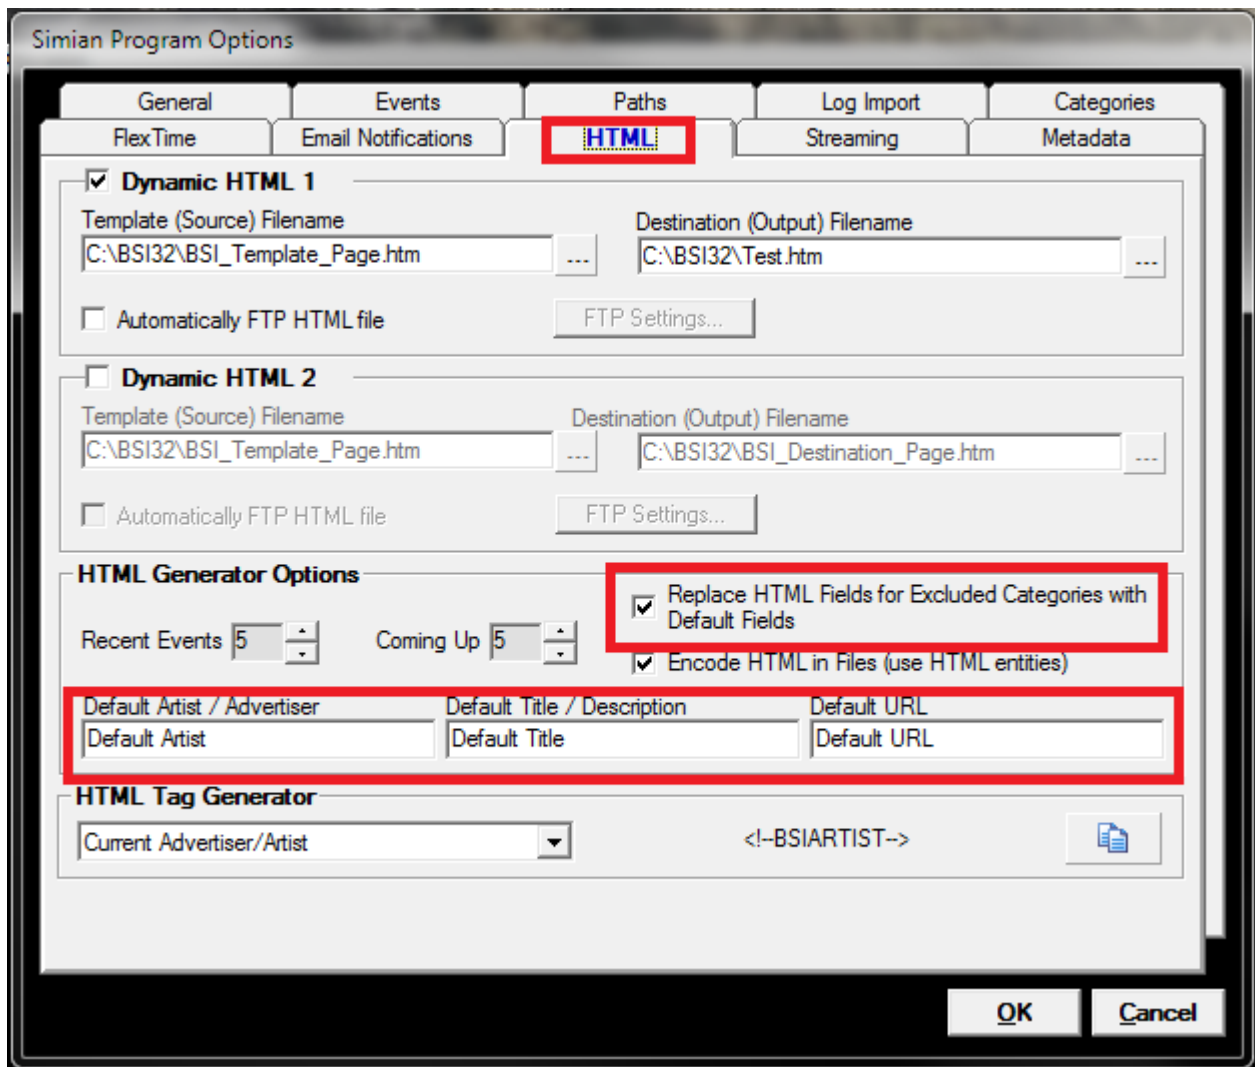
Simian Program Options

General
Events
Paths
Log Import
Categories
FlexTime
Email Notifications
HTML
Streaming
Metadata

Dynamic HTML 1
Template (Source) Filename
C:\BSI32\BSI_Template_Page.htm
...
Destination (Output) Filename
C:\BSI32\Test.htm
...
Automatically FTP HTML file
FTP Settings...

Dynamic HTML 2
Template (Source) Filename
C:\BSI32\BSI_Template_Page.htm
...
Destination (Output) Filename
C:\BSI32\BSI_Destination_Page.htm
...
Automatically FTP HTML file
FTP Settings...

HTML Generator Options
Recent Events 5
Coming Up 5
Replace HTML Fields for Excluded Categories with Default Fields
Encode HTML in Files (use HTML entities)
Default Artist / Advertiser
Default Artist
Default Title / Description
Default Title
Default URL
Default URL

HTML Tag Generator
Current Advertiser/Artist
<!--BSIARTIST-->

OK
Cancel